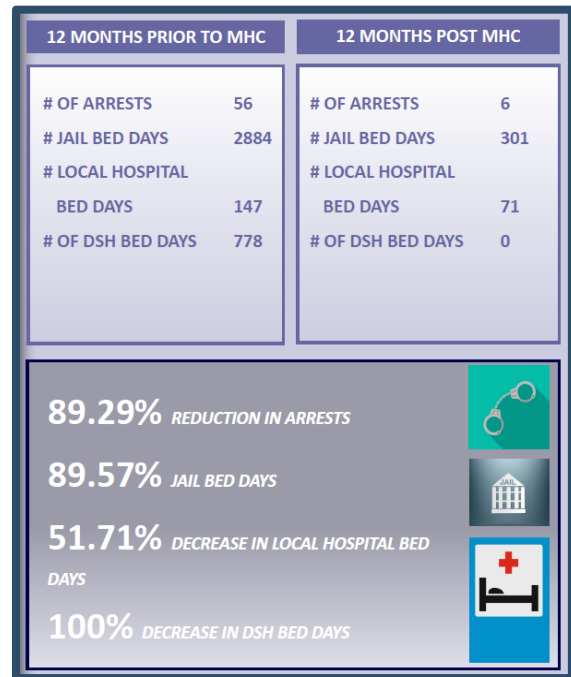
12 MONTHS PRIOR TO MHC

| | |
|---|---|
| # OF ARRESTS | 56 |
| # JAIL BED DAYS | 2884 |
| # LOCAL HOSPITAL BED DAYS | 147 |
| # OF DSH BED DAYS | 778 |

12 MONTHS POST MHC

| | |
|---|---|
| # OF ARRESTS | 6 |
| # JAIL BED DAYS | 301 |
| # LOCAL HOSPITAL BED DAYS | 71 |
| # OF DSH BED DAYS | 0 |

89.29% REDUCTION IN ARRESTS

89.57% JAIL BED DAYS

JAIL

51.71% DECREASE IN LOCAL HOSPITAL BED DAYS

100% DECREASE IN DSH BED DAYS